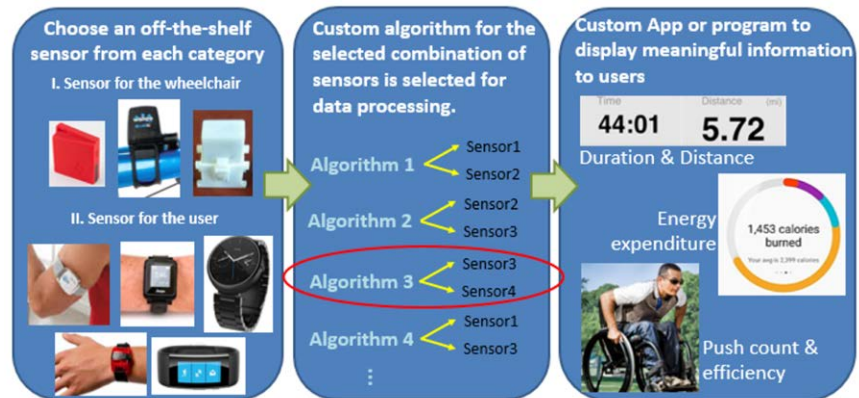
Choose an off-the-shelf sensor from each category

I. Sensor for the wheelchair

II. Sensor for the user

Custom algorithm for the selected combination of sensors is selected for data processing.

Algorithm 1 Sensor1 Sensor2

Algorithm 2 Sensor2 Sensor3

Algorithm 3 Sensor3 Sensor4

Algorithm 4 Sensor1 Sensor3

⋮

Custom App or program to display meaningful information to users

Time 44:01 Distance (mi) 5.72

Duration & Distance

Energy expenditure

1,453 calories burned

Your avg is 2,399 calories

Push count & efficiency